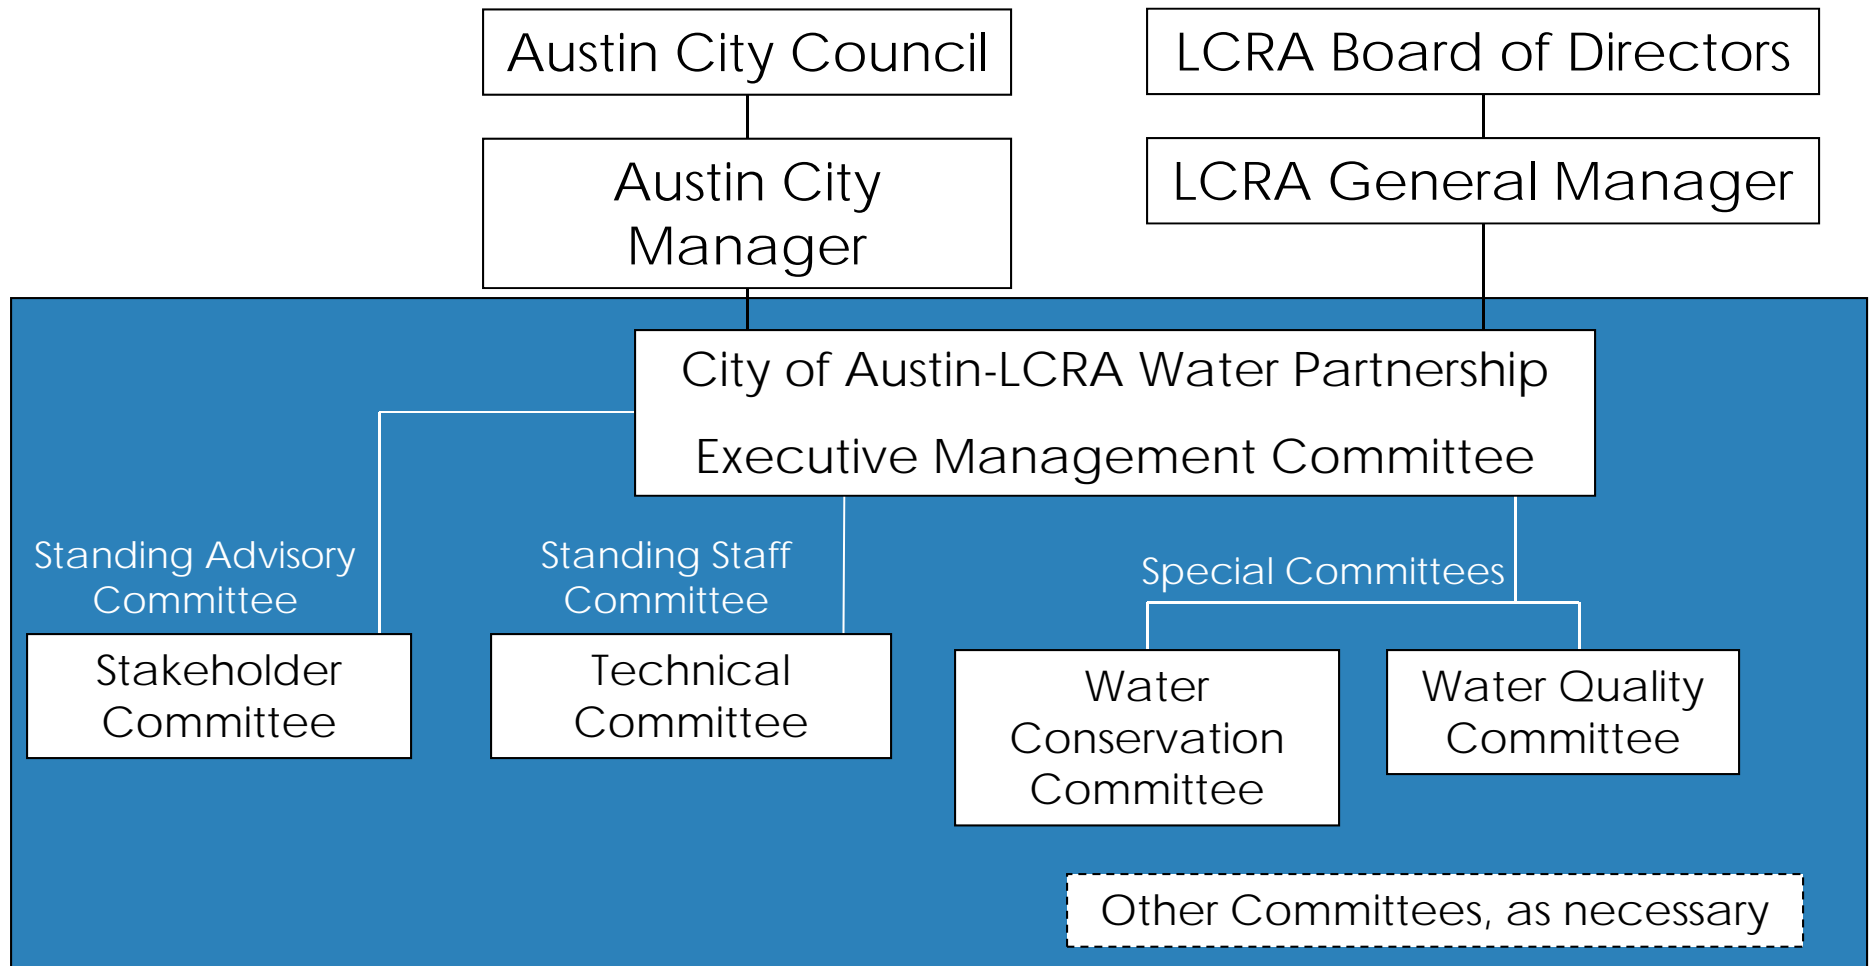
Austin City Council

LCRA Board of Directors

Austin City Manager

LCRA General Manager

City of Austin-LCRA Water Partnership

Executive Management Committee

Standing Advisory Committee

Stakeholder Committee

Standing Staff Committee

Technical Committee

Special Committees

Water Conservation Committee

Water Quality Committee

Other Committees, as necessary